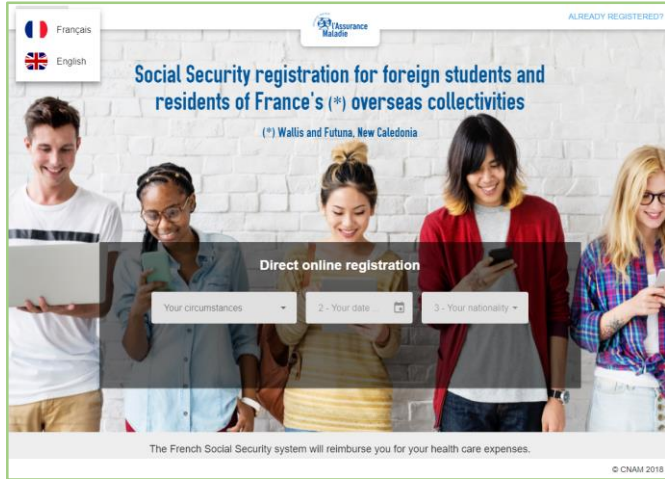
Français

English

l'Assurance Maladie

ALREADY REGISTERED?

Social Security registration for foreign students and residents of France's (*) overseas collectivities

(*) Wallis and Futuna, New Caledonia

Direct online registration

Your circumstances

2 - Your date

3 - Your nationality

The French Social Security system will reimburse you for your health care expenses.

© CNAM 2018